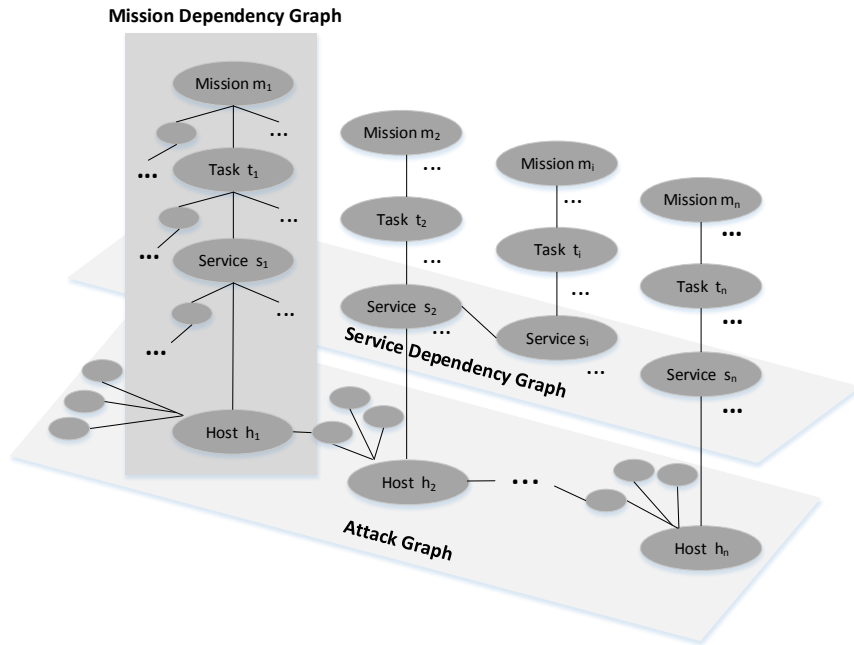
Mission Dependency Graph

Mission $m_1$

...

Task $t_1$

...

...

Service $s_1$

...

...

...

Mission $m_2$

...

Task $t_2$

...

Mission $m_i$

...

Task $t_i$

...

Mission $m_n$

...

Task $t_n$

...

Service $s_2$

...

Service $s_i$

...

Service Dependency Graph

Service $s_n$

...

Host $h_1$

Host $h_2$

...

Attack Graph

Host $h_n$